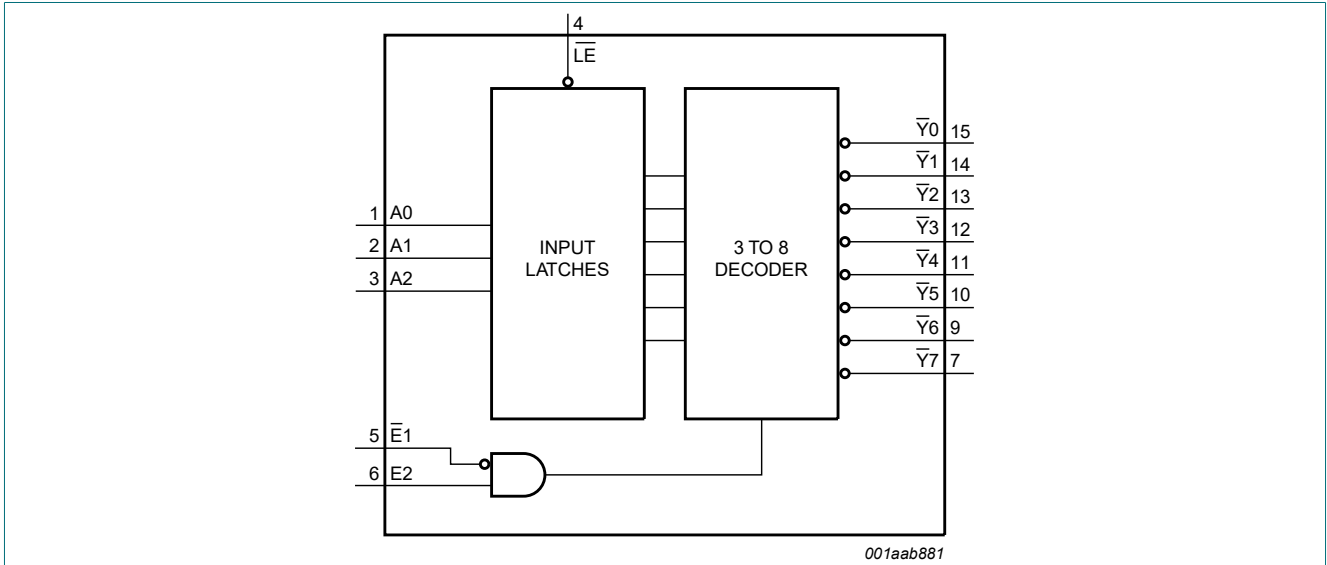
4
$\overline{LE}$

1 A0
2 A1
3 A2

INPUT LATCHES

3 TO 8 DECODER

$\overline{Y}0$ 15
$\overline{Y}1$ 14
$\overline{Y}2$ 13
$\overline{Y}3$ 12
$\overline{Y}4$ 11
$\overline{Y}5$ 10
$\overline{Y}6$ 9
$\overline{Y}7$ 7

5 $\overline{E}1$
6 E2

001aab881